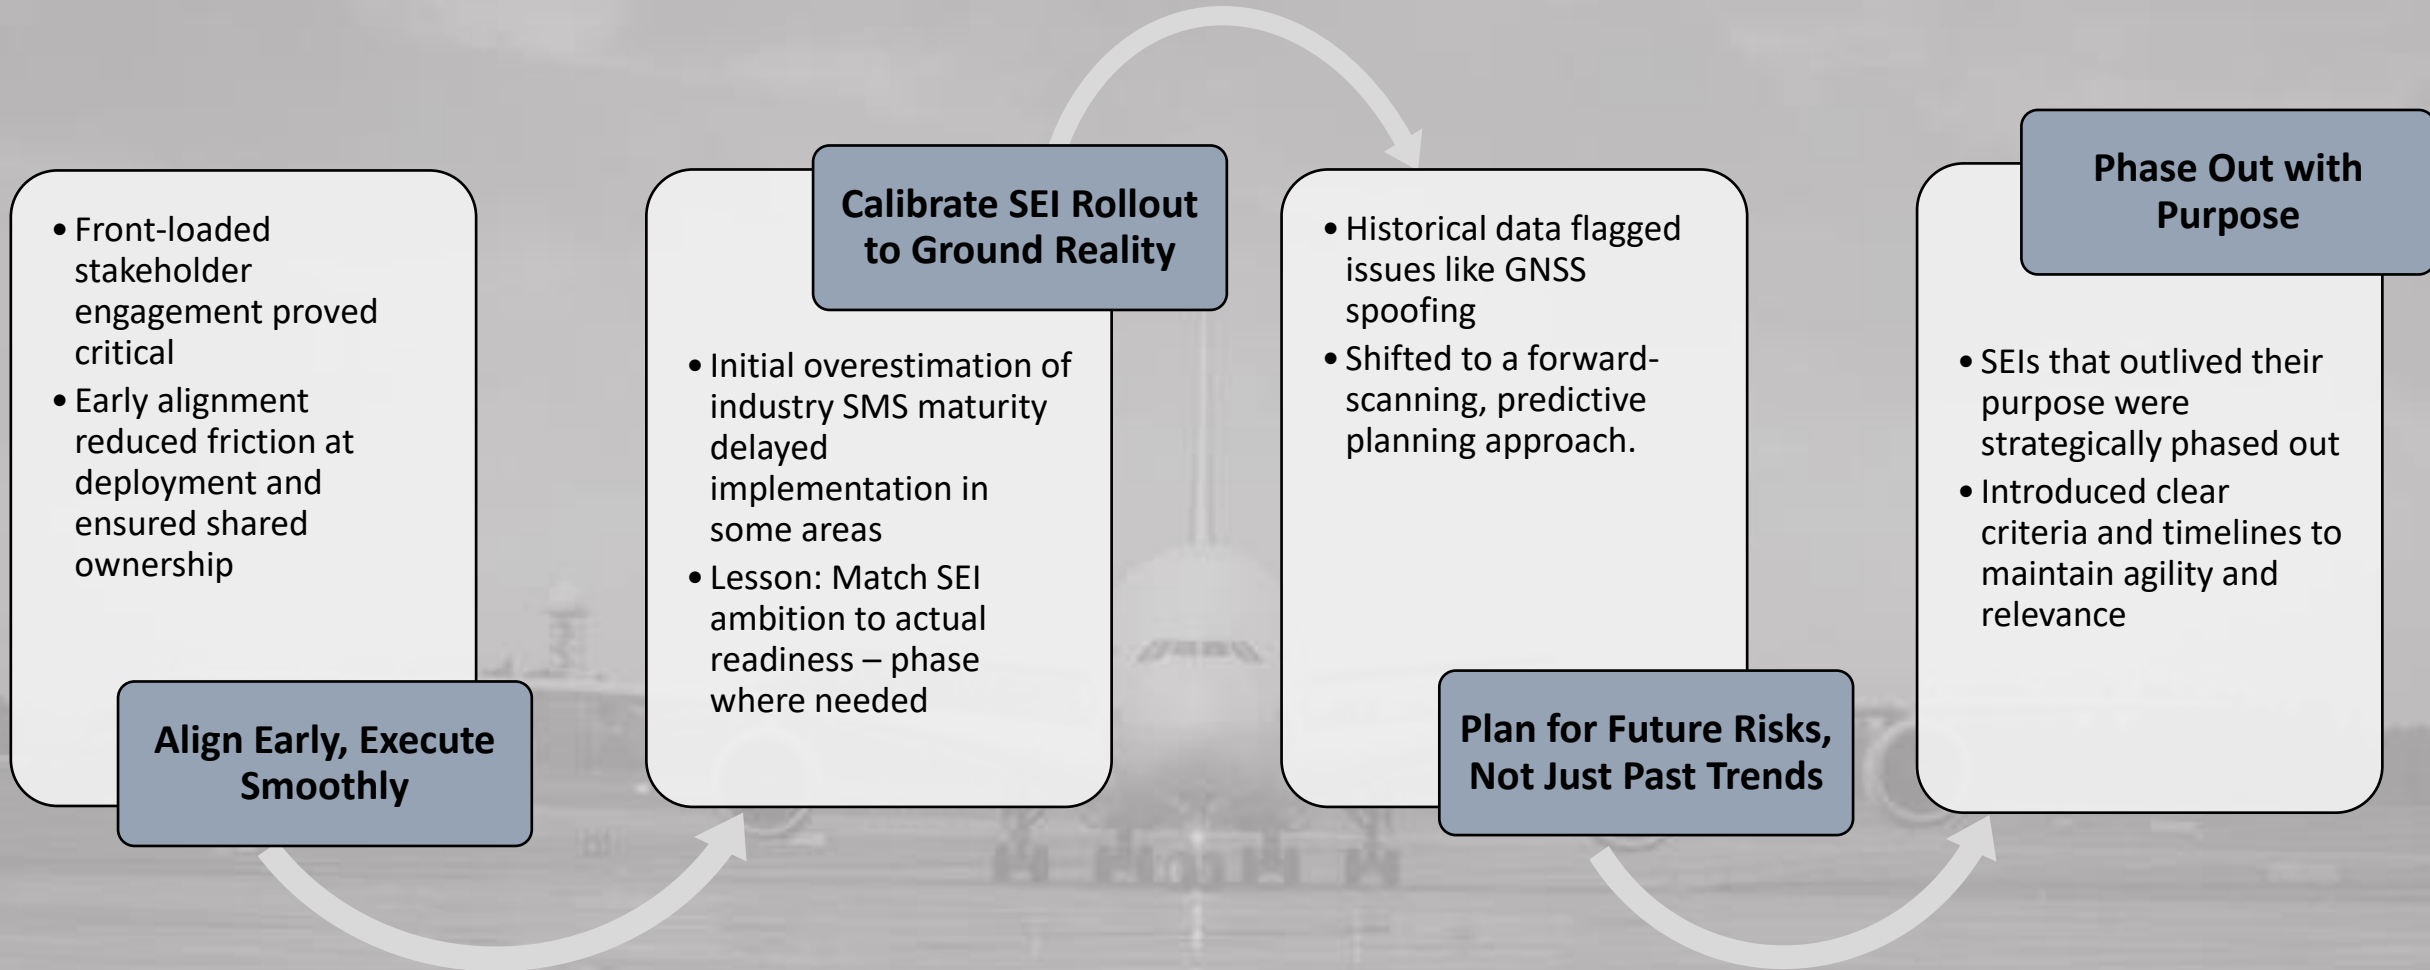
• Front-loaded stakeholder engagement proved critical
• Early alignment reduced friction at deployment and ensured shared ownership

Align Early, Execute Smoothly

Calibrate SEI Rollout to Ground Reality

• Initial overestimation of industry SMS maturity delayed implementation in some areas
• Lesson: Match SEI ambition to actual readiness – phase where needed

• Historical data flagged issues like GNSS spoofing
• Shifted to a forward-scanning, predictive planning approach.

Plan for Future Risks, Not Just Past Trends

Phase Out with Purpose

• SEIs that outlived their purpose were strategically phased out
• Introduced clear criteria and timelines to maintain agility and relevance